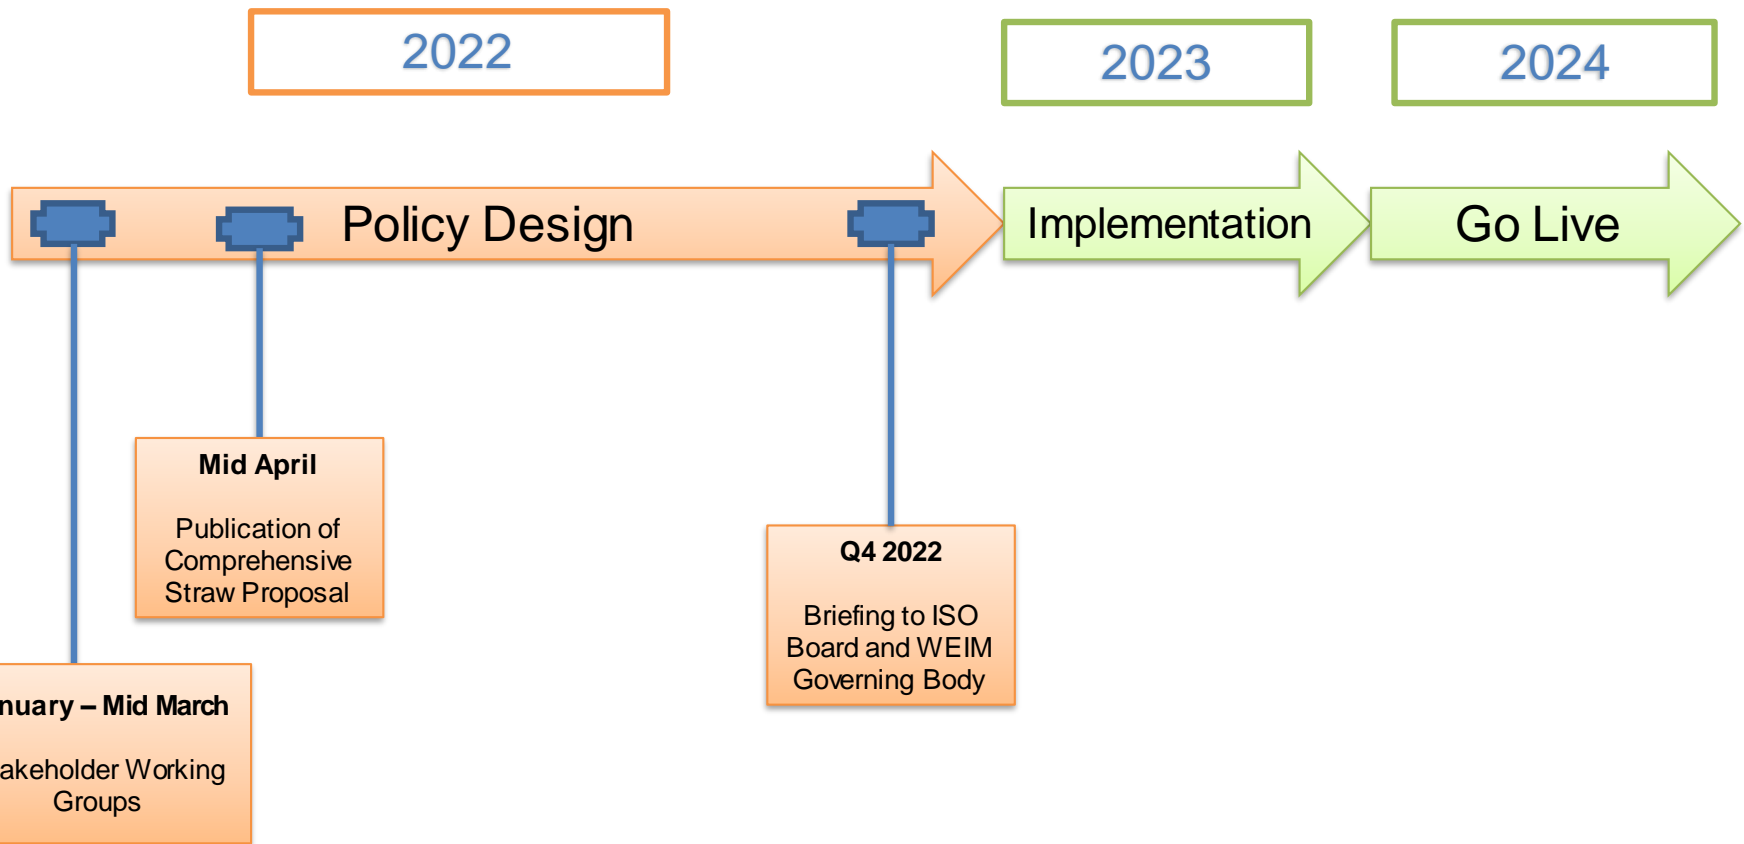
2022

2023

2024

Policy Design

Implementation

Go Live

Mid April

Publication of Comprehensive Straw Proposal

Q4 2022

Briefing to ISO Board and WEIM Governing Body

nuary – Mid March

akeholder Working Groups